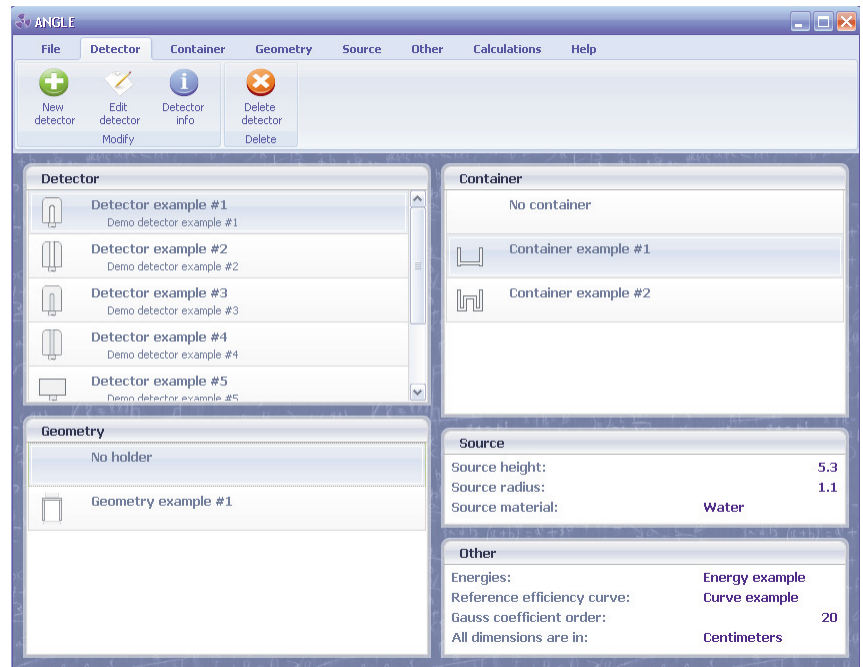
ANGLE

File Detector Container Geometry Source Other Calculations Help

New detector
Edit detector
Detector info
Modify
Delete detector
Delete

Detector

Detector example #1
Demo detector example #1
Detector example #2
Demo detector example #2
Detector example #3
Demo detector example #3
Detector example #4
Demo detector example #4
Detector example #5
Demo detector example #5

Container

No container
Container example #1
Container example #2

Geometry

No holder
Geometry example #1

Source

| | |
|---|---|
| Source height: | 5.3 |
| Source radius: | 1.1 |
| Source material: | Water |

Other

| | |
|---|---|
| Energies: | Energy example |
| Reference efficiency curve: | Curve example |
| Gauss coefficient order: | 20 |
| All dimensions are in: | Centimeters |